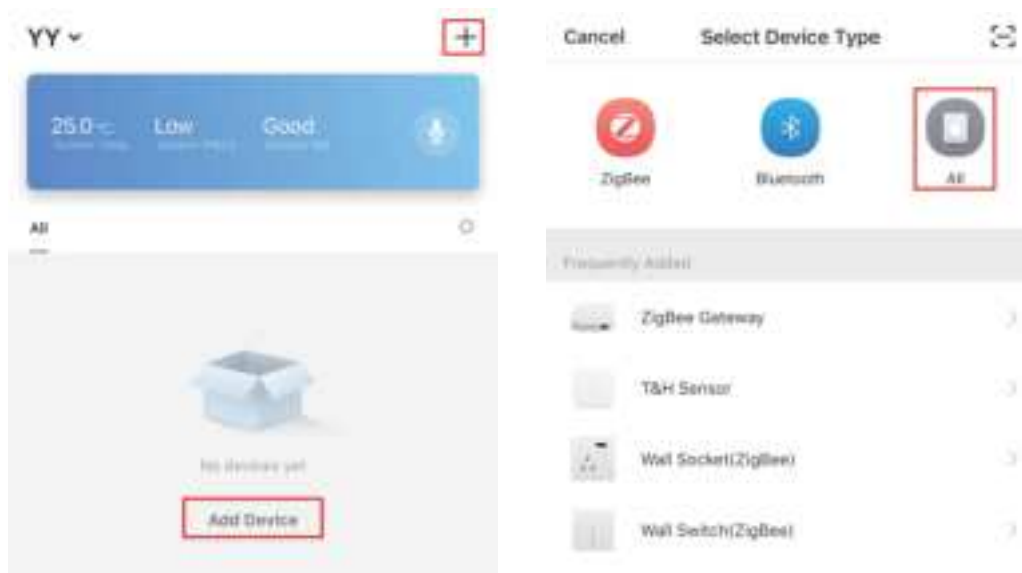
YY

+

25.0 °C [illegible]

Low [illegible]

Good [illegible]

All

No devices yet

Add Device

Cancel

Select Device Type

ZigBee

Bluetooth

All

Frequently Added

ZigBee Gateway

T&H Sensor

Wall Socket(ZigBee)

Wall Switch(ZigBee)